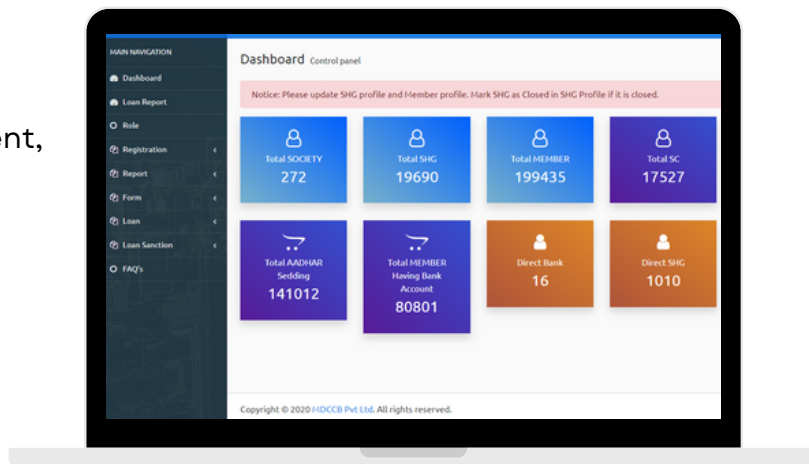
ent,

MAIN NAVIGATION
Dashboard
Loan Report
Role
Registration
Report
Form
Loan
Loan Sanction
FAQ's

Dashboard Control panel

Notice: Please update SHG profile and Member profile. Mark SHG as Closed in SHG Profile if it is closed.

Total SOCIETY
272

Total SHG
19690

Total MEMBER
199435

Total SC
17527

Total AADHAR Sedding
141012

Total MEMBER Having Bank Account
80801

Direct Bank
16

Direct SHG
1010

Copyright © 2020 MDCCB Pvt Ltd. All rights reserved.